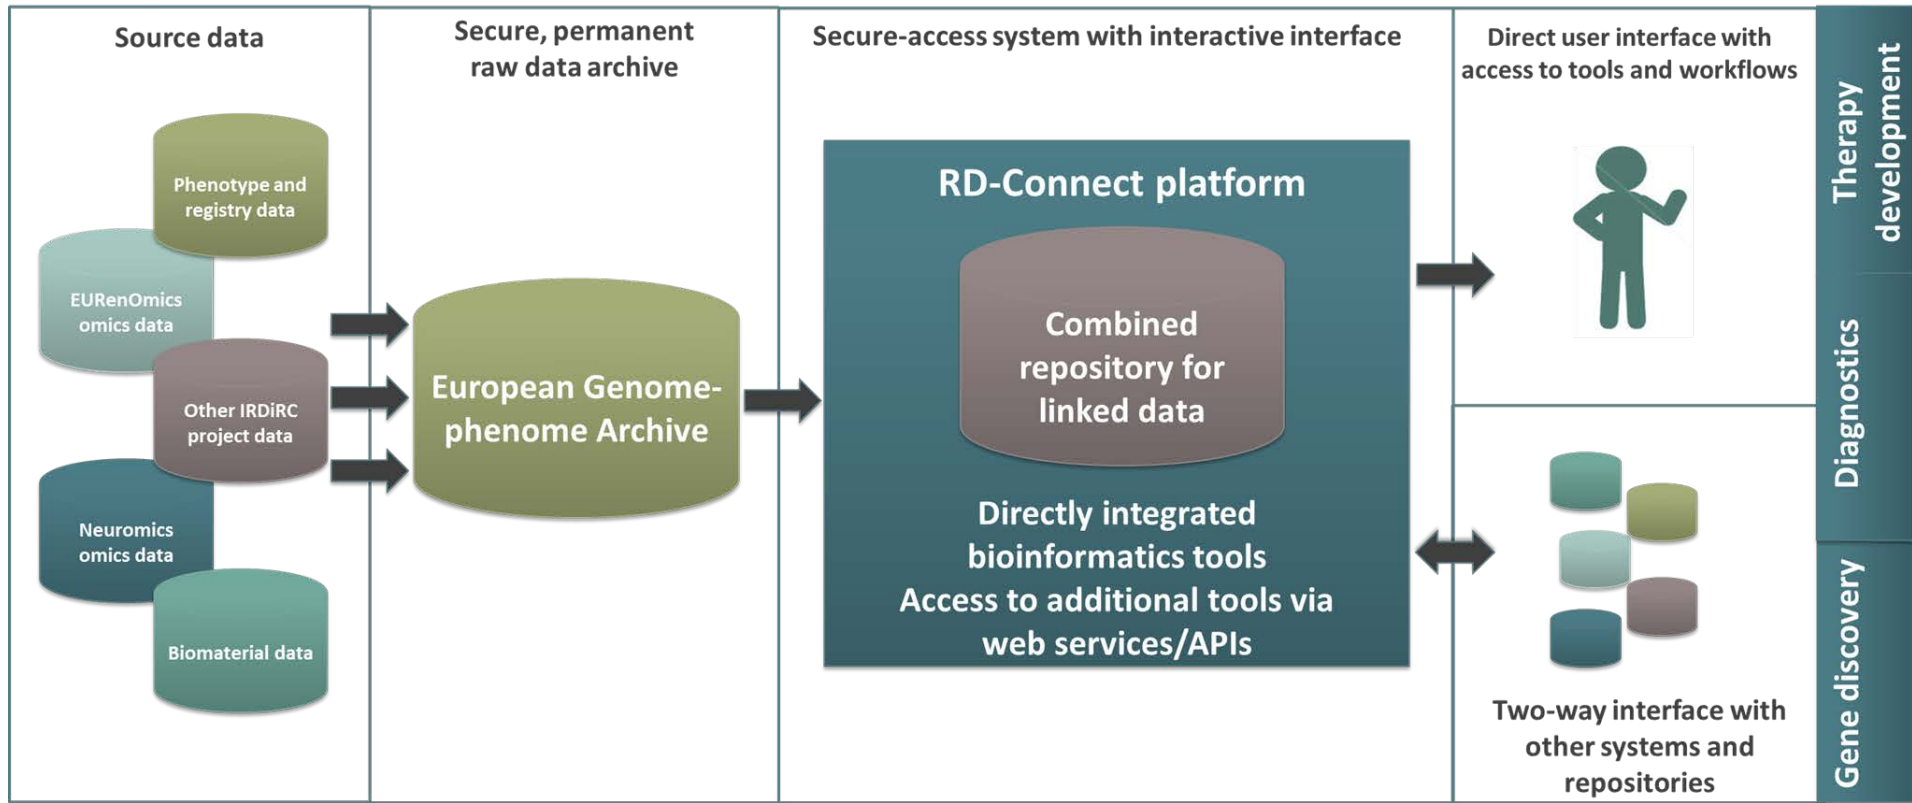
Source data

Phenotype and registry data

EURenOmics omics data

Other IRDiRC project data

Neuromics omics data

Biomaterial data

Secure, permanent raw data archive

European Genome-phenome Archive

Secure-access system with interactive interface

RD-Connect platform

Combined repository for linked data

Directly integrated bioinformatics tools
Access to additional tools via web services/APIs

Direct user interface with access to tools and workflows

Two-way interface with other systems and repositories

Therapy development

Diagnostics

Gene discovery